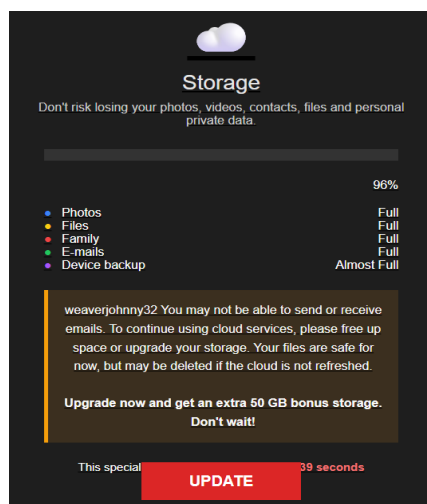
Storage

Don't risk losing your photos, videos, contacts, files and personal private data.

96%

- Photos Full
- Files Full
- Family Full
- E-mails Full
- Device backup Almost Full

weaverjohnny32 You may not be able to send or receive emails. To continue using cloud services, please free up space or upgrade your storage. Your files are safe for now, but may be deleted if the cloud is not refreshed.

Upgrade now and get an extra 50 GB bonus storage. Don't wait!

This special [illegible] 39 seconds

UPDATE